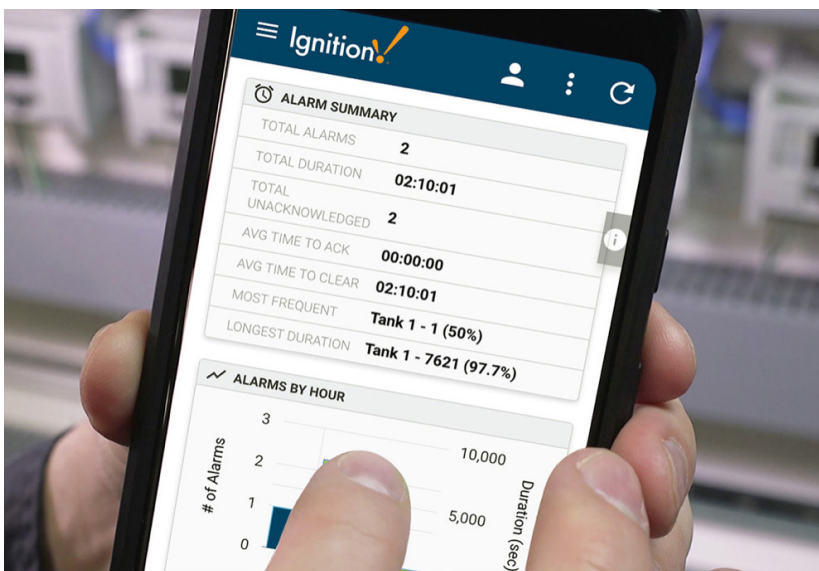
Ignition!

ALARM SUMMARY

| | |
|---|---|
| TOTAL ALARMS | 2 |
| TOTAL DURATION | 02:10:01 |
| TOTAL UNACKNOWLEDGED | 2 |
| AVG TIME TO ACK | 00:00:00 |
| AVG TIME TO CLEAR | 02:10:01 |
| MOST FREQUENT | Tank 1 - 1 (50%) |
| LONGEST DURATION | Tank 1 - 7621 (97.7%) |

ALARMS BY HOUR

3
2
1
0
# of Alarms
10,000
5,000
Duration (sec)